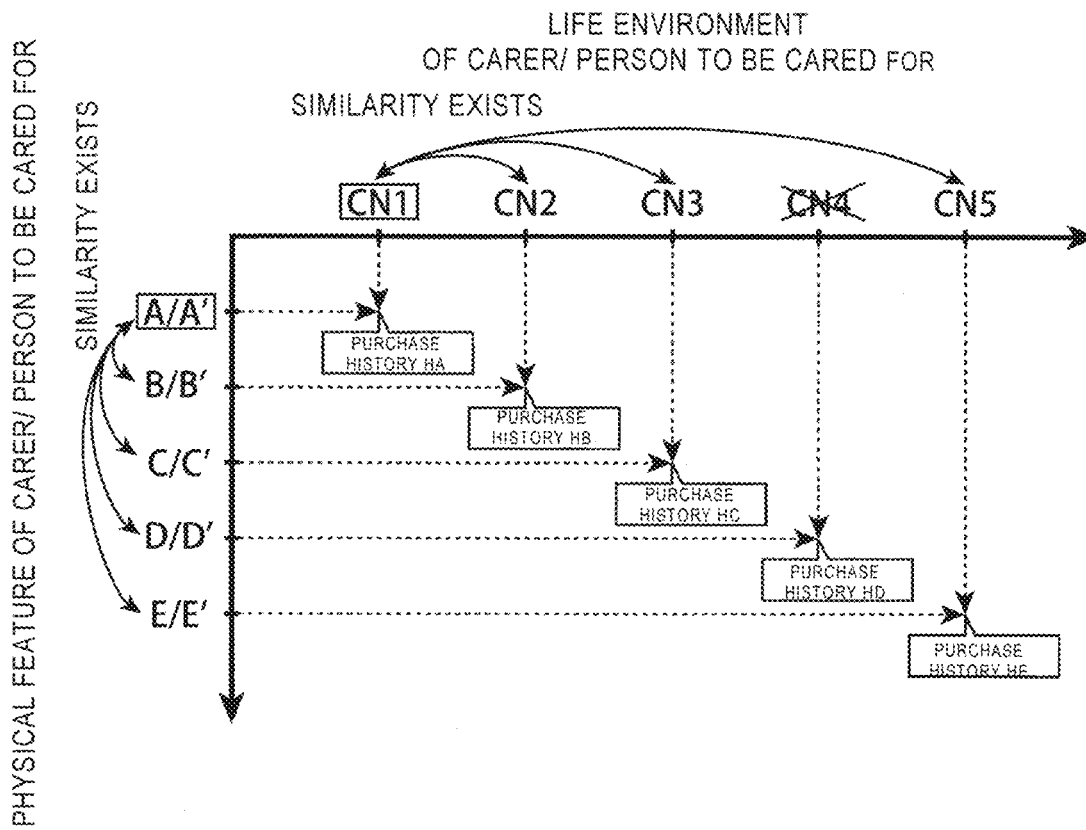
LIFE ENVIRONMENT
OF CARER/ PERSON TO BE CARED FOR

SIMILARITY EXISTS

CN1 CN2 CN3 CN4 CN5

PHYSICAL FEATURE OF CARER/ PERSON TO BE CARED FOR

SIMILARITY EXISTS

A/A'
B/B'
C/C'
D/D'
E/E'

PURCHASE HISTORY HA

PURCHASE HISTORY HB

PURCHASE HISTORY HC

PURCHASE HISTORY HD

PURCHASE HISTORY HE